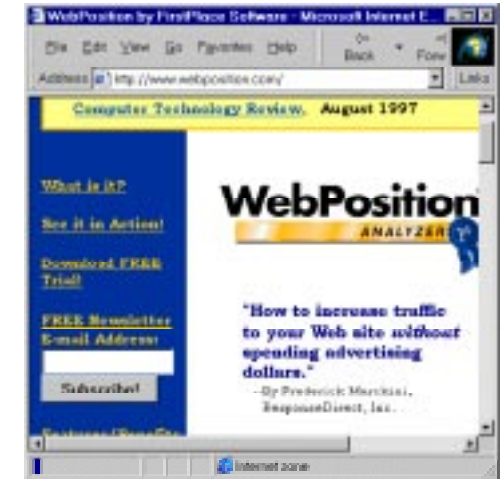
WebPosition by FirstPlace Software - Microsoft Internet E...

File Edit View Go Favorites Help Back Forw

Address http://www.webposition.com/ Links

Computer Technology Review, August 1997

What is it?

See it in Action!

Download FREE Trial!

FREE Newsletter E-mail Address:

Subscribe!

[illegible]

WebPosition ANALYZER

"How to increase traffic to your Web site without spending advertising dollars."

–By Frederick Marchini, ResponseDirect, Inc.

Internet zone